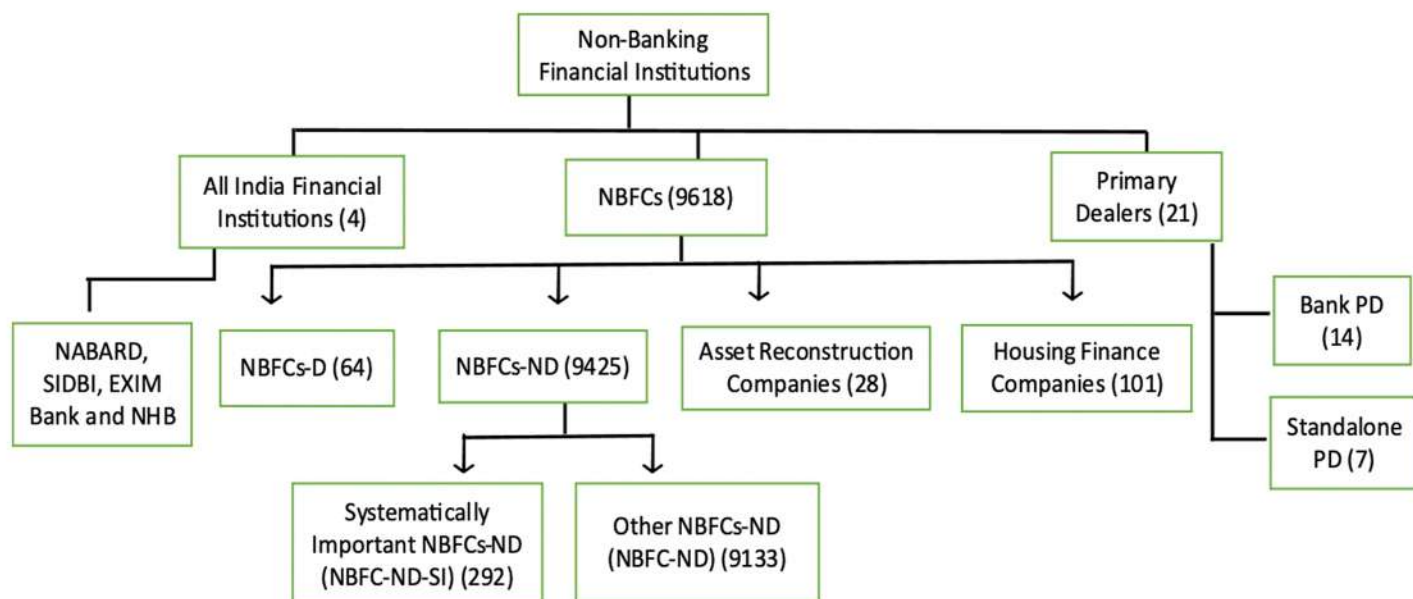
Non-Banking Financial Institutions

All India Financial Institutions (4)

NBFCs (9618)

Primary Dealers (21)

NABARD, SIDBI, EXIM Bank and NHB

NBFCs-D (64)

NBFCs-ND (9425)

Asset Reconstruction Companies (28)

Housing Finance Companies (101)

Bank PD (14)

Standalone PD (7)

Systematically Important NBFCs-ND (NBFC-ND-SI) (292)

Other NBFCs-ND (NBFC-ND) (9133)